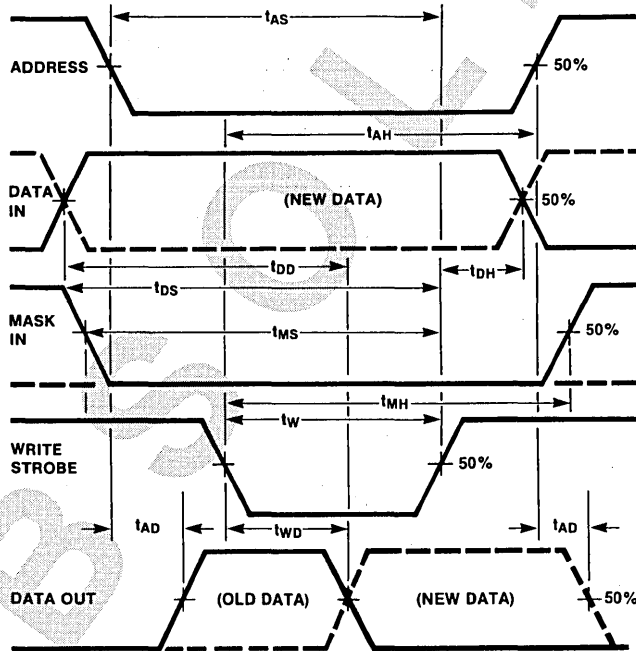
$t_{AS}$

ADDRESS

50%

$t_{AH}$

DATA IN

(NEW DATA)

50%

$t_{DD}$

$t_{DH}$

$t_{DS}$

MASK IN

$t_{MS}$

50%

$t_{MH}$

$t_{W}$

WRITE STROBE

50%

$t_{AD}$

$t_{WD}$

$t_{AD}$

DATA OUT

(OLD DATA)

(NEW DATA)

50%